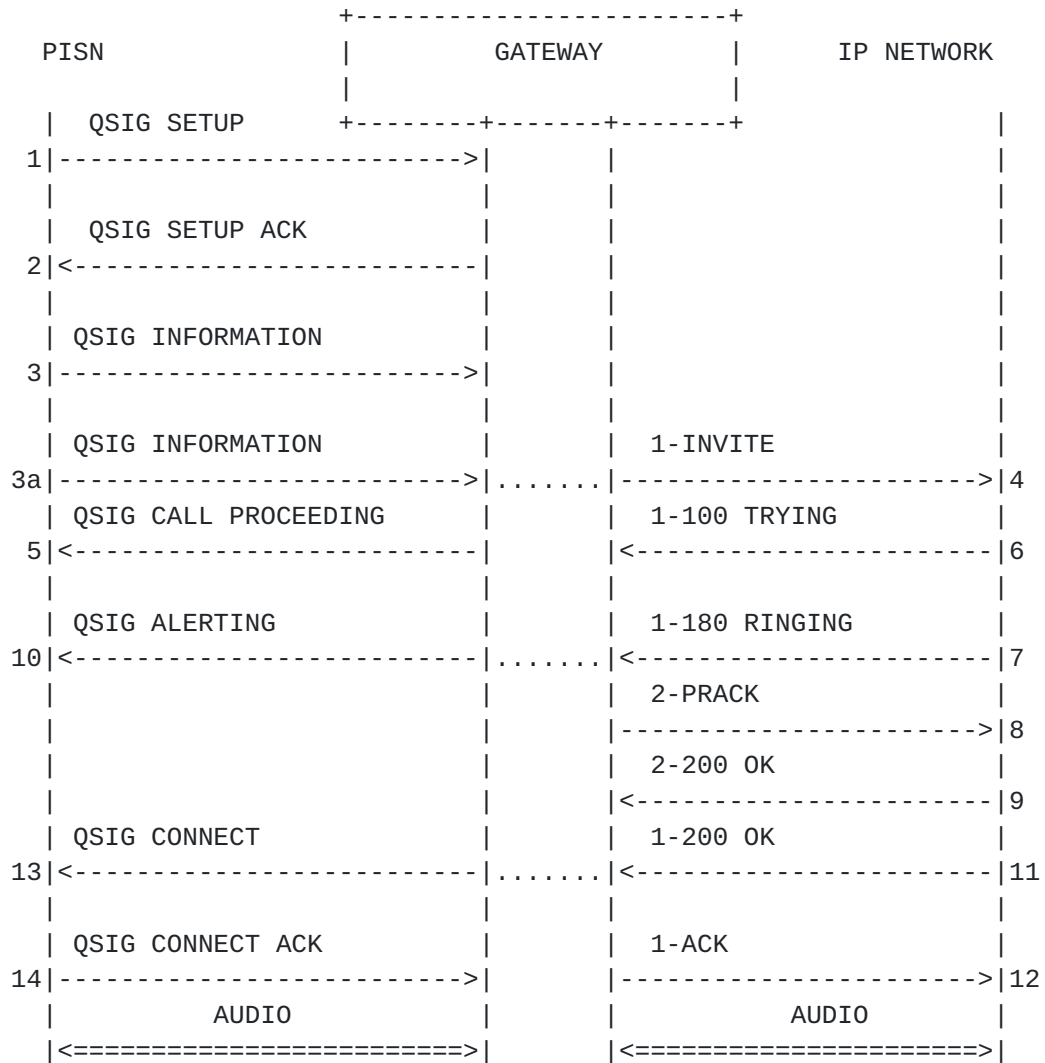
PISN

GATEWAY

IP NETWORK

QSIG SETUP
1

QSIG SETUP ACK
2

QSIG INFORMATION
3

QSIG INFORMATION
3a

1-INVITE
4

QSIG CALL PROCEEDING
5

1-100 TRYING
6

QSIG ALERTING
10

1-180 RINGING
7

2-PRACK
8

2-200 OK
9

QSIG CONNECT
13

1-200 OK
11

QSIG CONNECT ACK
14

1-ACK
12

AUDIO

AUDIO